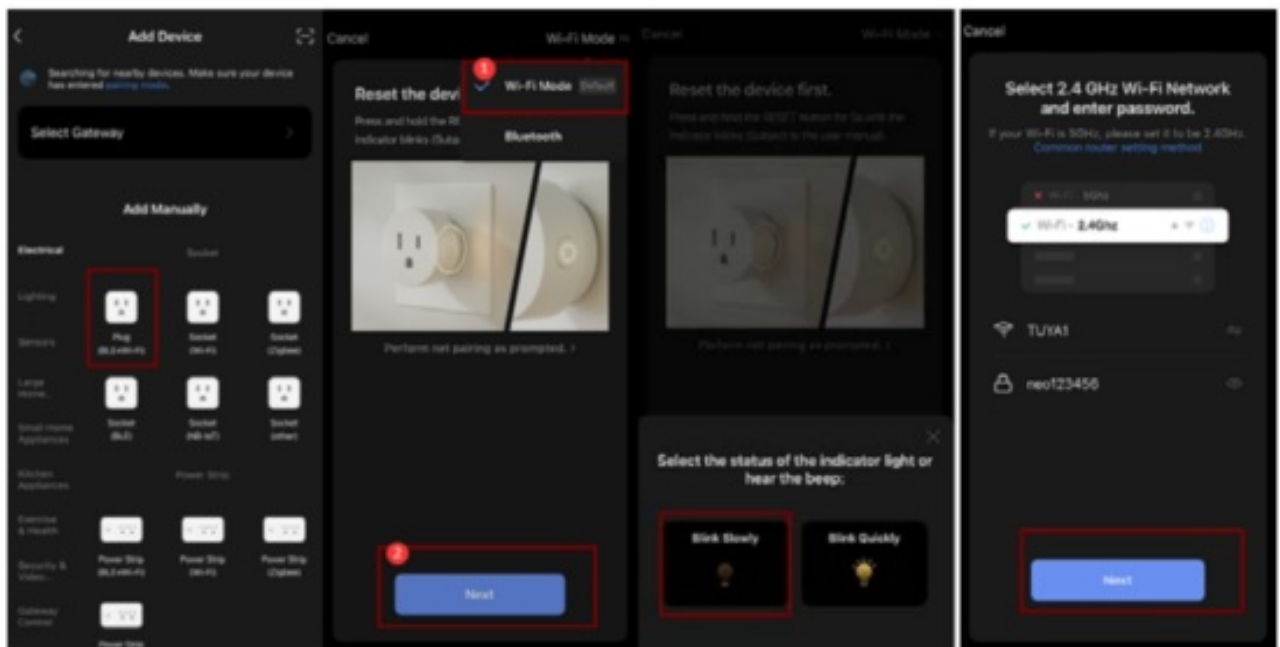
Add Device

Searching for nearby devices. Make sure your device has entered pairing mode.

Select Gateway

Add Manually

Electrical
Lighting
Sensors
Large Home...
Small Home Appliances
Kitchen Appliances
Exercise & Health
Security & Video...
Gateway Control

Socket

Plug (BLE+Wi-Fi)
Socket (Wi-Fi)
Socket (Zigbee)
Socket (BLE)
Socket (NB-IoT)
Socket (other)

Power Strip

Power Strip (BLE+Wi-Fi)
Power Strip (Wi-Fi)
Power Strip (Zigbee)
Power Strip

Cancel

Wi-Fi Mode

1

Wi-Fi Mode Default

Bluetooth

Reset the devi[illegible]

Press and hold the RE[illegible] indicator blinks (Subje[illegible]

Perform net pairing as prompted. >

2

Next

Cancel

Wi-Fi Mode

Reset the device first.

Press and hold the RESET button for 5s until the indicator blinks (Subject to the user manual).

Perform net pairing as prompted. >

Select the status of the indicator light or hear the beep:

Blink Slowly

Blink Quickly

Cancel

Select 2.4 GHz Wi-Fi Network and enter password.

If your Wi-Fi is 5GHz, please set it to be 2.4GHz. Common router setting method

Wi-Fi - 5Ghz

Wi-Fi - 2.4Ghz

TUYA1

neo123456

Next